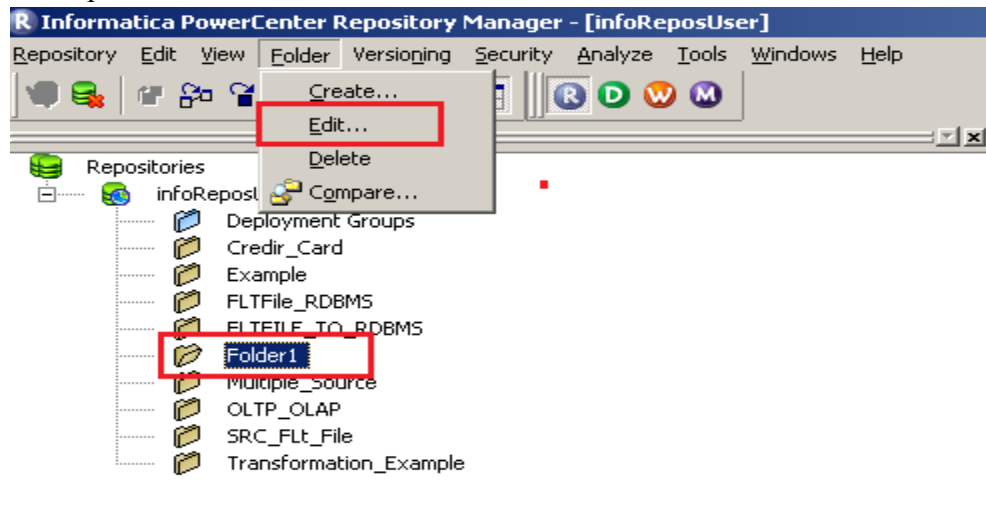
Informatica PowerCenter Repository Manager - [infoReposUser]

Repository Edit View Folder Versioning Security Analyze Tools Windows Help

Create...
Edit...
Delete
Compare...

Repositories
infoReposU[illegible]
Deployment Groups
Credir_Card
Example
FLTFile_RDBMS
FLTFILE_TO_RDBMS
Folder1
Multiple_Source
OLTP_OLAP
SRC_FLt_File
Transformation_Example